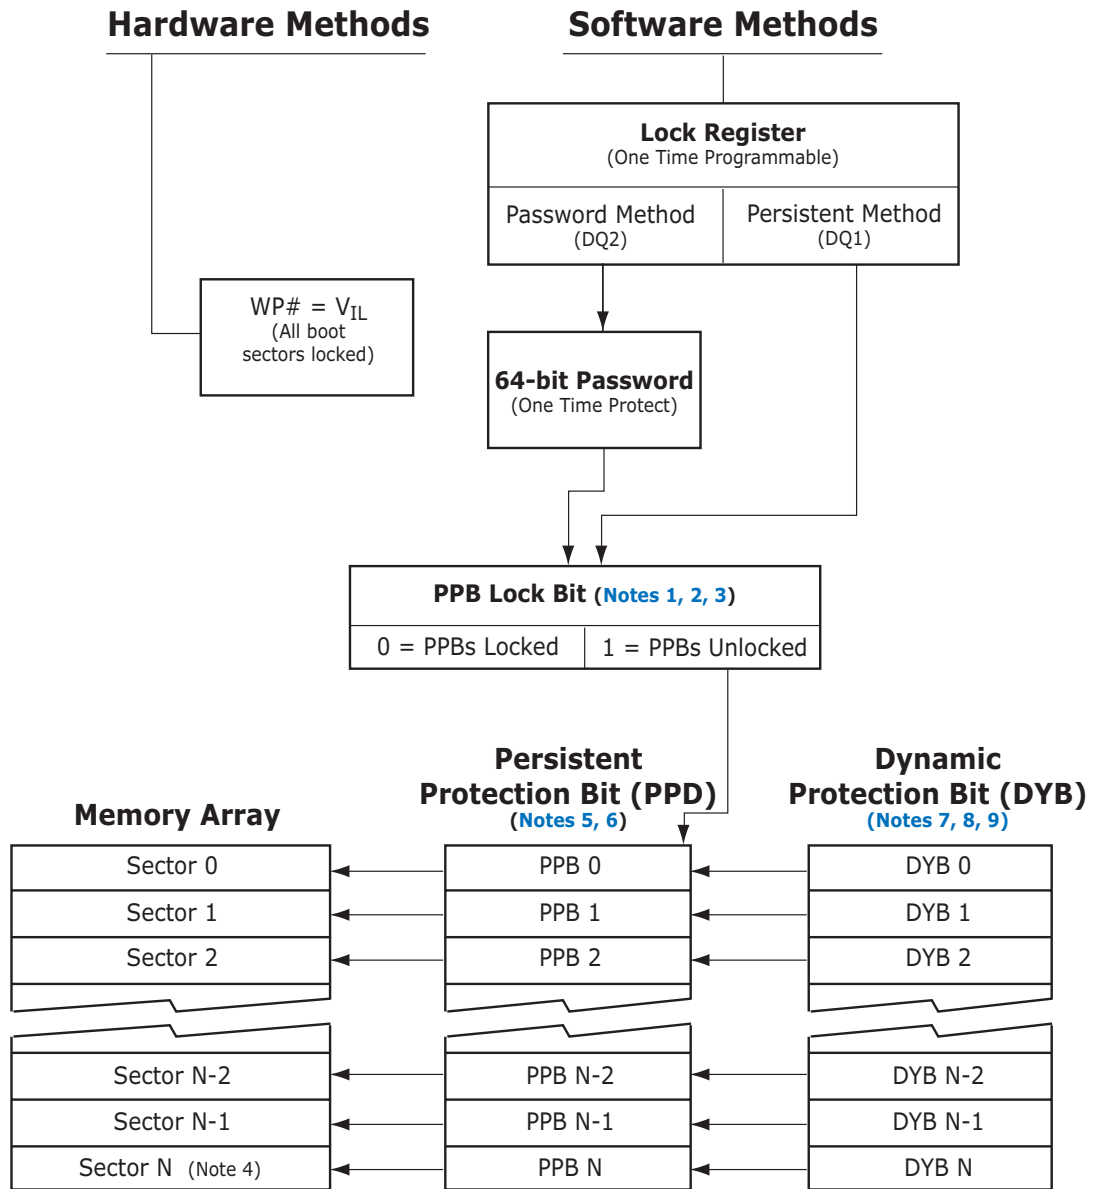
Hardware Methods

Software Methods

Lock Register
(One Time Programmable)

Password Method
(DQ2)

Persistent Method
(DQ1)

WP# = $V_{IL}$
(All boot sectors locked)

64-bit Password
(One Time Protect)

PPB Lock Bit (Notes 1, 2, 3)

0 = PPBs Locked

1 = PPBs Unlocked

Memory Array

Persistent Protection Bit (PPD)
(Notes 5, 6)

Dynamic Protection Bit (DYB)
(Notes 7, 8, 9)

| Sector 0 | PPB 0 | DYB 0 |
|---|---|---|
| Sector 1 | PPB 1 | DYB 1 |
| Sector 2 | PPB 2 | DYB 2 |
| Sector N-2 | PPB N-2 | DYB N-2 |
| Sector N-1 | PPB N-1 | DYB N-1 |
| Sector N (Note 4) | PPB N | DYB N |